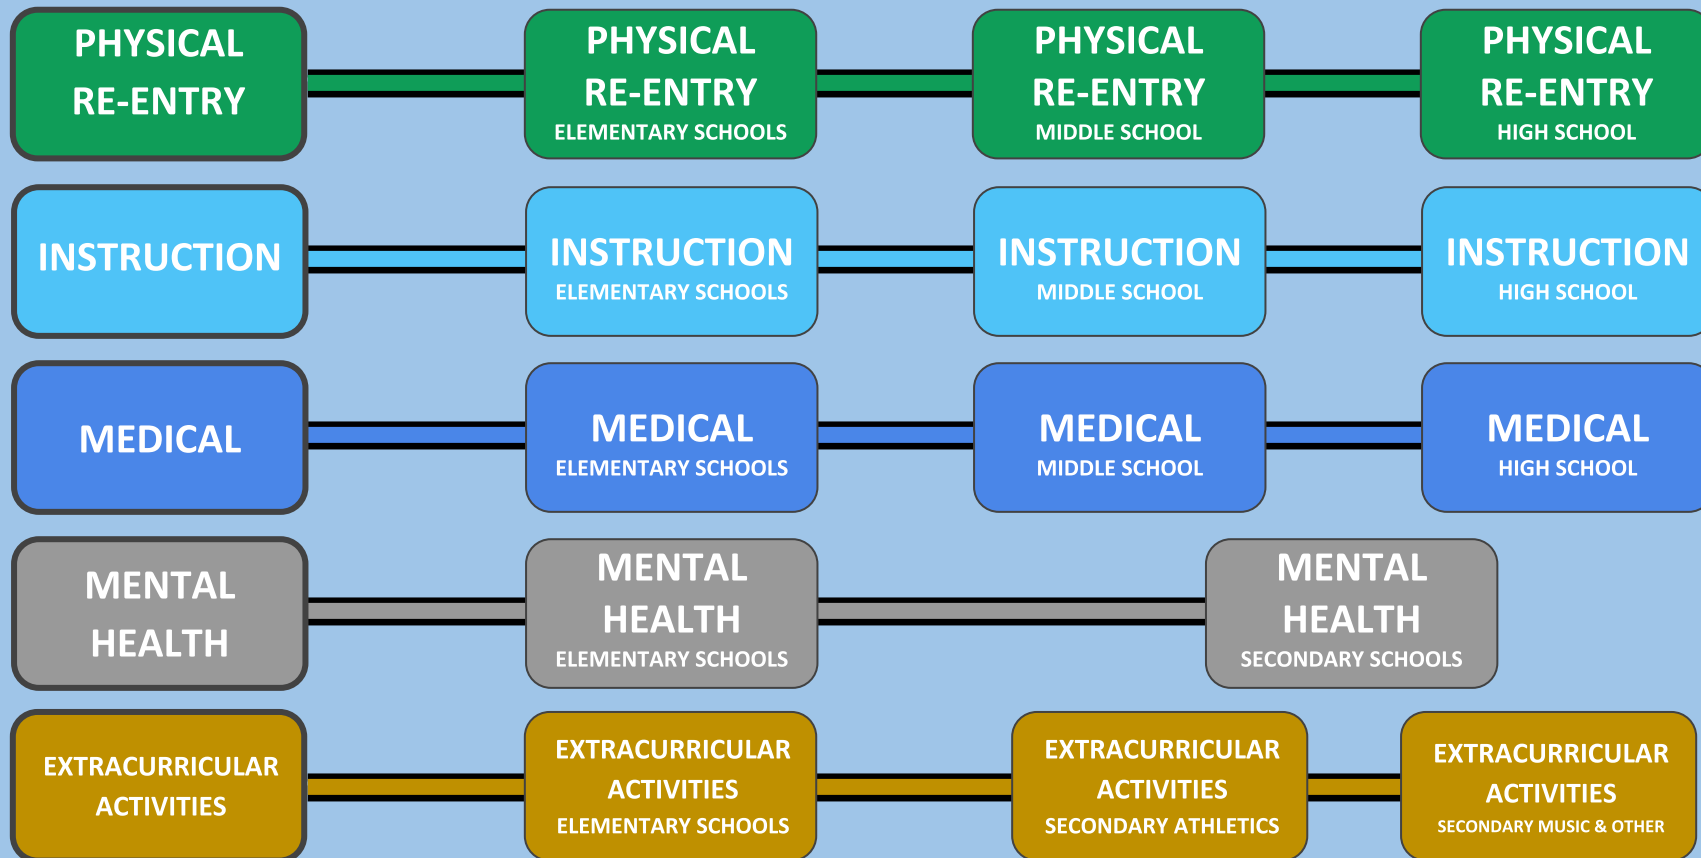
PHYSICAL RE-ENTRY

PHYSICAL RE-ENTRY ELEMENTARY SCHOOLS

PHYSICAL RE-ENTRY MIDDLE SCHOOL

PHYSICAL RE-ENTRY HIGH SCHOOL

INSTRUCTION

INSTRUCTION ELEMENTARY SCHOOLS

INSTRUCTION MIDDLE SCHOOL

INSTRUCTION HIGH SCHOOL

MEDICAL

MEDICAL ELEMENTARY SCHOOLS

MEDICAL MIDDLE SCHOOL

MEDICAL HIGH SCHOOL

MENTAL HEALTH

MENTAL HEALTH ELEMENTARY SCHOOLS

MENTAL HEALTH SECONDARY SCHOOLS

EXTRACURRICULAR ACTIVITIES

EXTRACURRICULAR ACTIVITIES ELEMENTARY SCHOOLS

EXTRACURRICULAR ACTIVITIES SECONDARY ATHLETICS

EXTRACURRICULAR ACTIVITIES SECONDARY MUSIC & OTHER